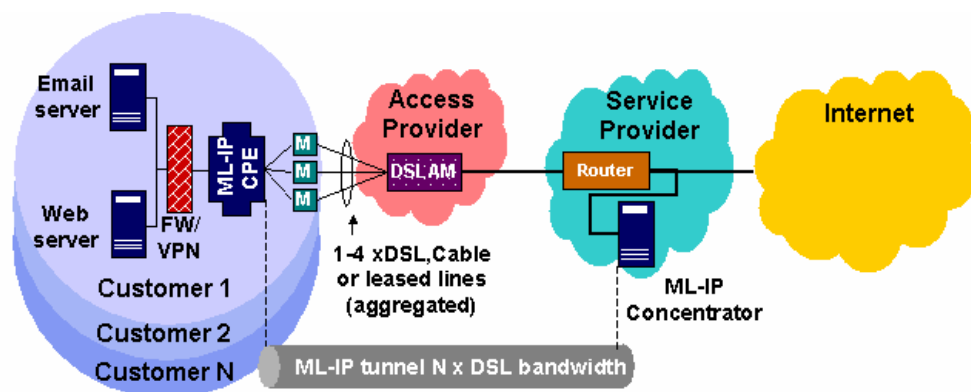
Email server

Web server

FW/ VPN

ML-IP CPE

M

M

M

Access Provider

DSLAM

Service Provider

Router

Internet

1-4 xDSL,Cable or leased lines (aggregated)

ML-IP Concentrator

Customer 1

Customer 2

Customer N

ML-IP tunnel N x DSL bandwidth